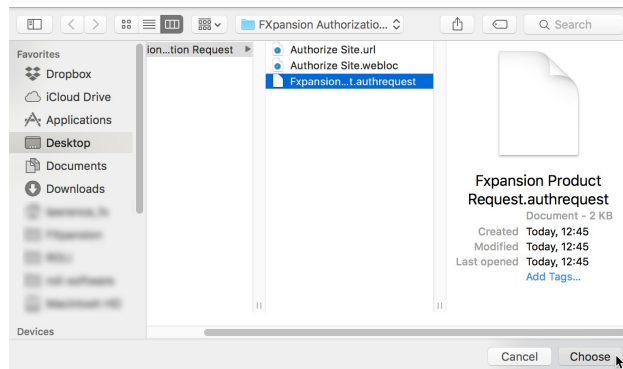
FXpansion Authorizatio...

Search

Favorites
Dropbox
iCloud Drive
Applications
Desktop
Documents
Downloads
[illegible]
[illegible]
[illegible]
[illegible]
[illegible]

Devices

ion...tion Request

Authorize Site.url
Authorize Site.webloc
Fxpansion...t.authrequest

Fxpansion Product Request.authrequest
Document - 2 KB
Created Today, 12:45
Modified Today, 12:45
Last opened Today, 12:45
Add Tags...

Cancel
Choose